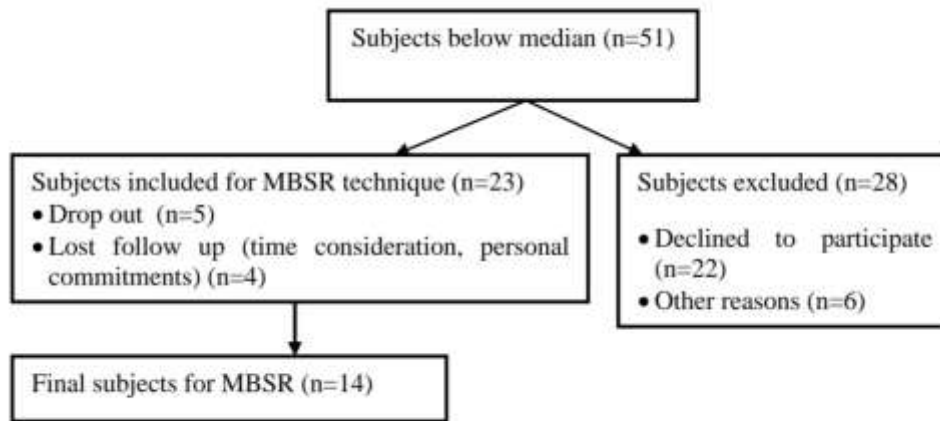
Subjects below median (n=51)

Subjects included for MBSR technique (n=23)
• Drop out (n=5)
• Lost follow up (time consideration, personal commitments) (n=4)

Subjects excluded (n=28)
• Declined to participate (n=22)
• Other reasons (n=6)

Final subjects for MBSR (n=14)